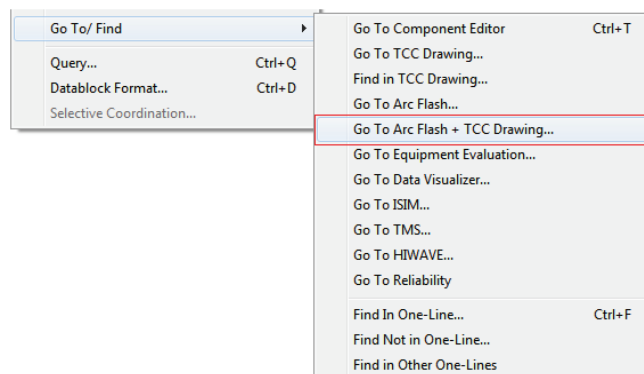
Go To/ Find

Query... Ctrl+Q
Datablock Format... Ctrl+D
Selective Coordination...

Go To Component Editor Ctrl+T
Go To TCC Drawing...
Find in TCC Drawing...
Go To Arc Flash...
Go To Arc Flash + TCC Drawing...
Go To Equipment Evaluation...
Go To Data Visualizer...
Go To ISIM...
Go To TMS...
Go To HIWAVE...
Go To Reliability
Find In One-Line... Ctrl+F
Find Not in One-Line...
Find in Other One-Lines